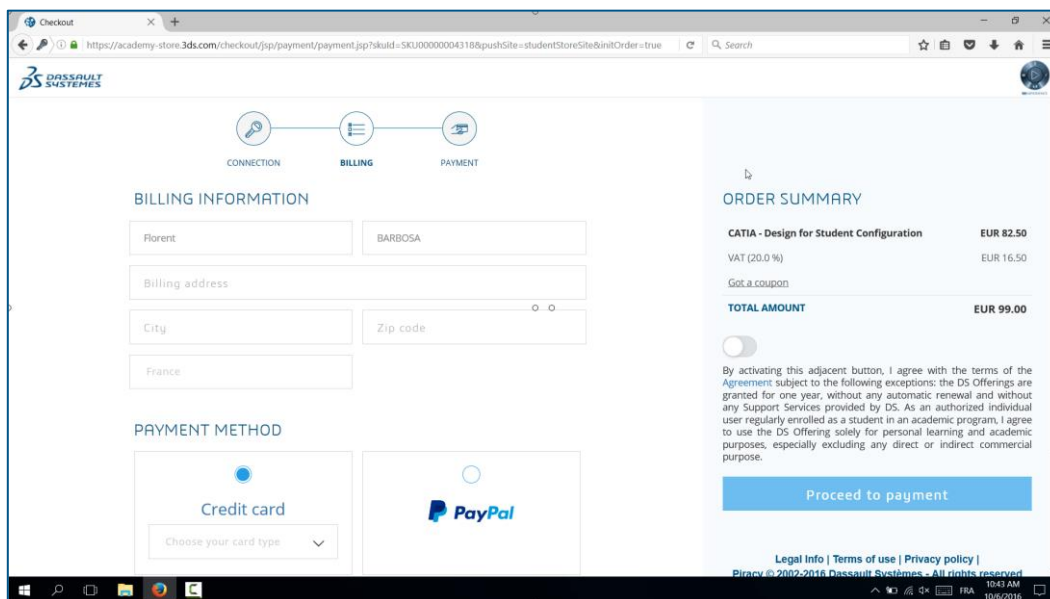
Checkout

https://academy-store.3ds.com/checkout/jsp/payment/payment.jsp?skuId=SKU00000004318&pushSite=studentStoreSite&initOrder=true

Search

DASSAULT SYSTEMES

CONNECTION BILLING PAYMENT

BILLING INFORMATION

Florent

BARBOSA

Billing address

City

Zip code

France

PAYMENT METHOD

Credit card

Choose your card type

PayPal

ORDER SUMMARY

| CATIA - Design for Student Configuration | EUR 82.50 |
|---|---|
| VAT (20.0 %) | EUR 16.50 |
| Got a coupon | |
| TOTAL AMOUNT | EUR 99.00 |

By activating this adjacent button, I agree with the terms of the Agreement subject to the following exceptions: the DS Offerings are granted for one year, without any automatic renewal and without any Support Services provided by DS. As an authorized individual user regularly enrolled as a student in an academic program, I agree to use the DS Offering solely for personal learning and academic purposes, especially excluding any direct or indirect commercial purpose.

Proceed to payment

Legal Info | Terms of use | Privacy policy |
Piracy © 2002-2016 Dassault Systèmes - All rights reserved

FRA 10:43 AM 10/6/2016